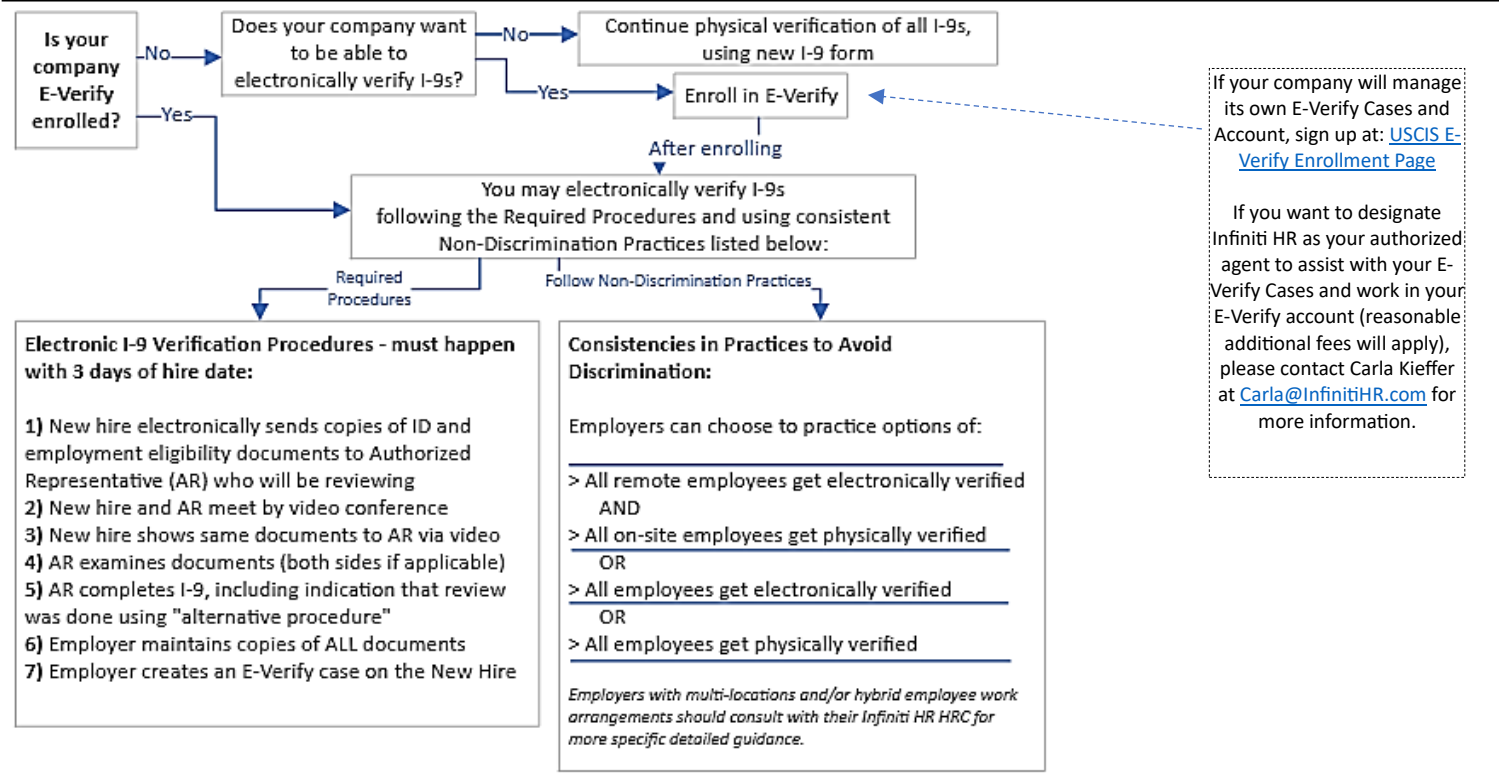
Is your company E-Verify enrolled?

No

Does your company want to be able to electronically verify I-9s?

No

Continue physical verification of all I-9s, using new I-9 form

Yes

Enroll in E-Verify

Yes

After enrolling

You may electronically verify I-9s following the Required Procedures and using consistent Non-Discrimination Practices listed below:

Required Procedures

Follow Non-Discrimination Practices

Electronic I-9 Verification Procedures - must happen with 3 days of hire date:

1) New hire electronically sends copies of ID and employment eligibility documents to Authorized Representative (AR) who will be reviewing
2) New hire and AR meet by video conference
3) New hire shows same documents to AR via video
4) AR examines documents (both sides if applicable)
5) AR completes I-9, including indication that review was done using "alternative procedure"
6) Employer maintains copies of ALL documents
7) Employer creates an E-Verify case on the New Hire

Consistencies in Practices to Avoid Discrimination:

Employers can choose to practice options of:

> All remote employees get electronically verified
AND
> All on-site employees get physically verified
OR
> All employees get electronically verified
OR
> All employees get physically verified

Employers with multi-locations and/or hybrid employee work arrangements should consult with their Infiniti HR HRC for more specific detailed guidance.

If your company will manage its own E-Verify Cases and Account, sign up at: USCIS E-Verify Enrollment Page

If you want to designate Infiniti HR as your authorized agent to assist with your E-Verify Cases and work in your E-Verify account (reasonable additional fees will apply), please contact Carla Kieffer at Carla@InfinitiHR.com for more information.